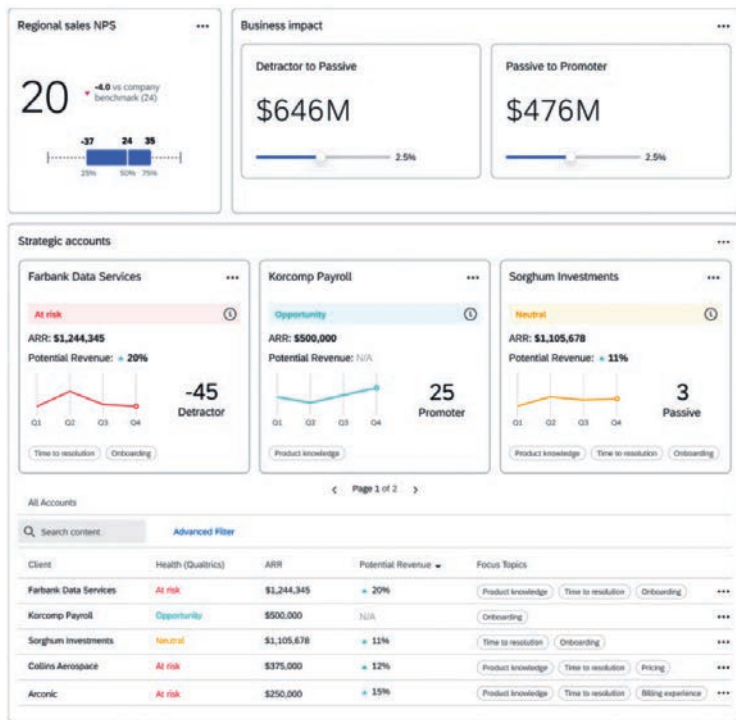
Regional sales NPS •••

20 ▾ -4.0 vs company benchmark (24)

-37 24 35

25% 50% 75%

Business impact •••

Detractor to Passive

$646M

2.5%

Passive to Promoter

$476M

2.5%

Strategic accounts •••

Farbank Data Services •••

At risk

ARR: $1,244,345

Potential Revenue: ▴ 20%

-45
Detractor

Q1 Q2 Q3 Q4

Time to resolution Onboarding

Korcomp Payroll •••

Opportunity

ARR: $500,000

Potential Revenue: N/A

25
Promoter

Q1 Q2 Q3 Q4

Product knowledge

Sorghum Investments •••

Neutral

ARR: $1,105,678

Potential Revenue: ▴ 11%

3
Passive

Q1 Q2 Q3 Q4

Product knowledge Time to resolution Onboarding

‹ Page 1 of 2 ›

All Accounts

Search content

Advanced Filter

| Client | Health (Qualtrics) | ARR | Potential Revenue | Focus Topics | |
|---|---|---|---|---|---|
| Farbank Data Services | At risk | $1,244,345 | ▴ 20% | Product knowledge, Time to resolution, Onboarding | ••• |
| Korcomp Payroll | Opportunity | $500,000 | N/A | Onboarding | ••• |
| Sorghum Investments | Neutral | $1,105,678 | ▴ 11% | Time to resolution, Onboarding | ••• |
| Collins Aerospace | At risk | $375,000 | ▴ 12% | Product knowledge, Time to resolution, Pricing | ••• |
| Arconic | At risk | $250,000 | ▴ 15% | Product knowledge, Time to resolution, Billing experience | ••• |